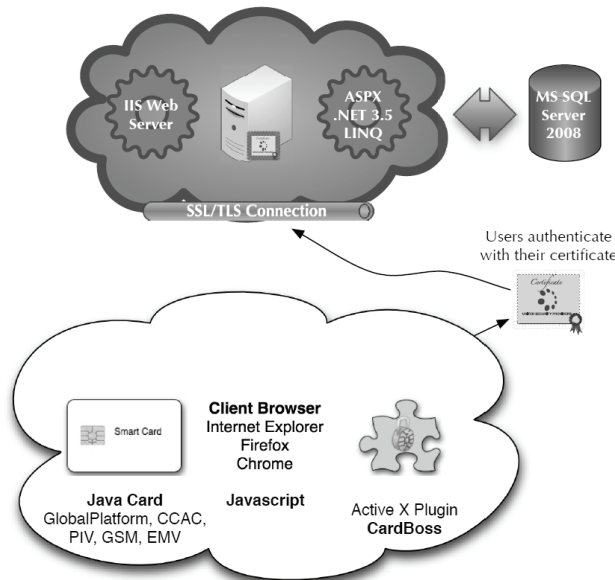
IIS Web Server

ASPX .NET 3.5 LINQ

MS SQL Server 2008

SSL/TLS Connection

Users authenticate with their certificate

Certificate

Smart Card

Client Browser
Internet Explorer
Firefox
Chrome

Java Card
GlobalPlatform, CCAC, PIV, GSM, EMV

Javascript

Active X Plugin
CardBoss